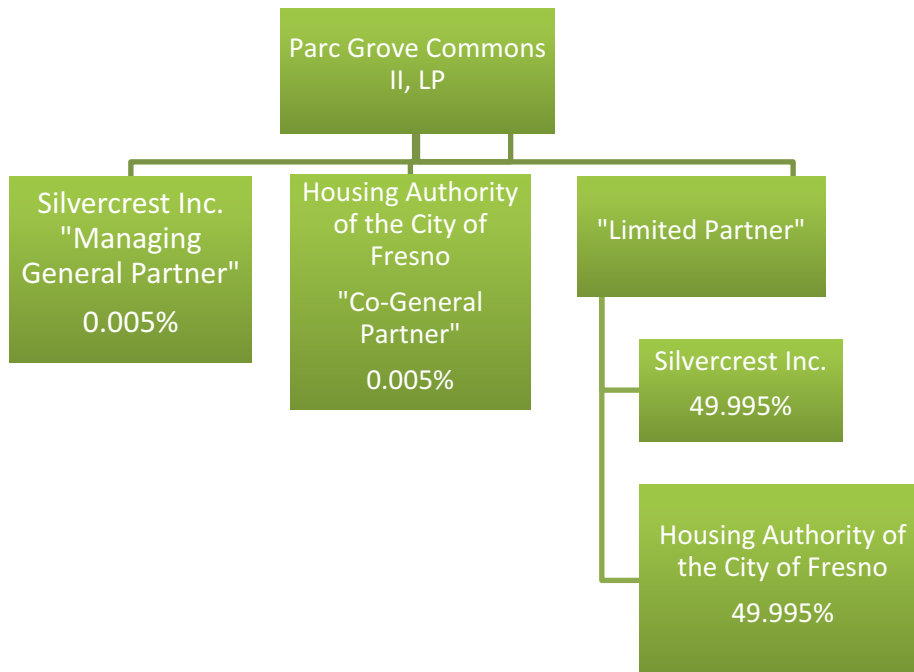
Parc Grove Commons II, LP

Silvercrest Inc. "Managing General Partner"

0.005%

Housing Authority of the City of Fresno

"Co-General Partner"

0.005%

"Limited Partner"

Silvercrest Inc.

49.995%

Housing Authority of the City of Fresno

49.995%